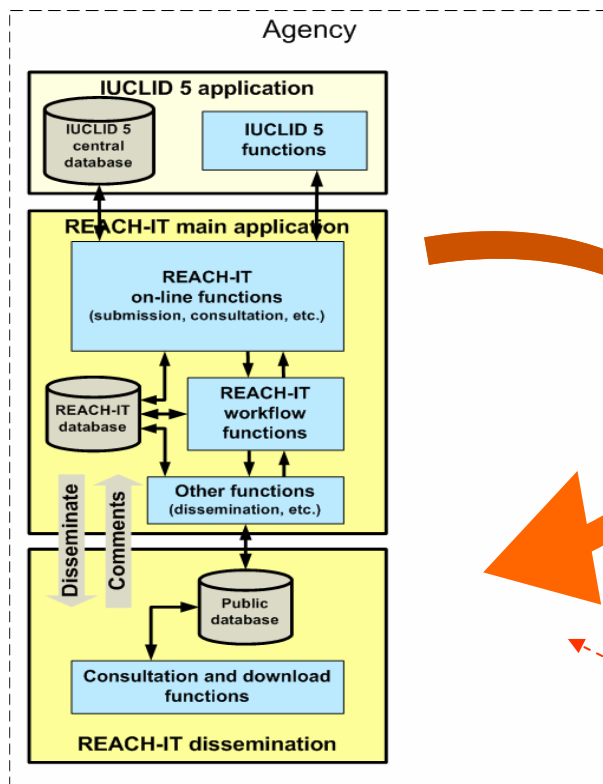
Agency

IUCLID 5 application

IUCLID 5 central database

IUCLID 5 functions

REACH-IT main application

REACH-IT on-line functions (submission, consultation, etc.)

REACH-IT database

REACH-IT workflow functions

Other functions (dissemination, etc.)

Disseminate

Comments

Public database

Consultation and download functions

REACH-IT dissemination